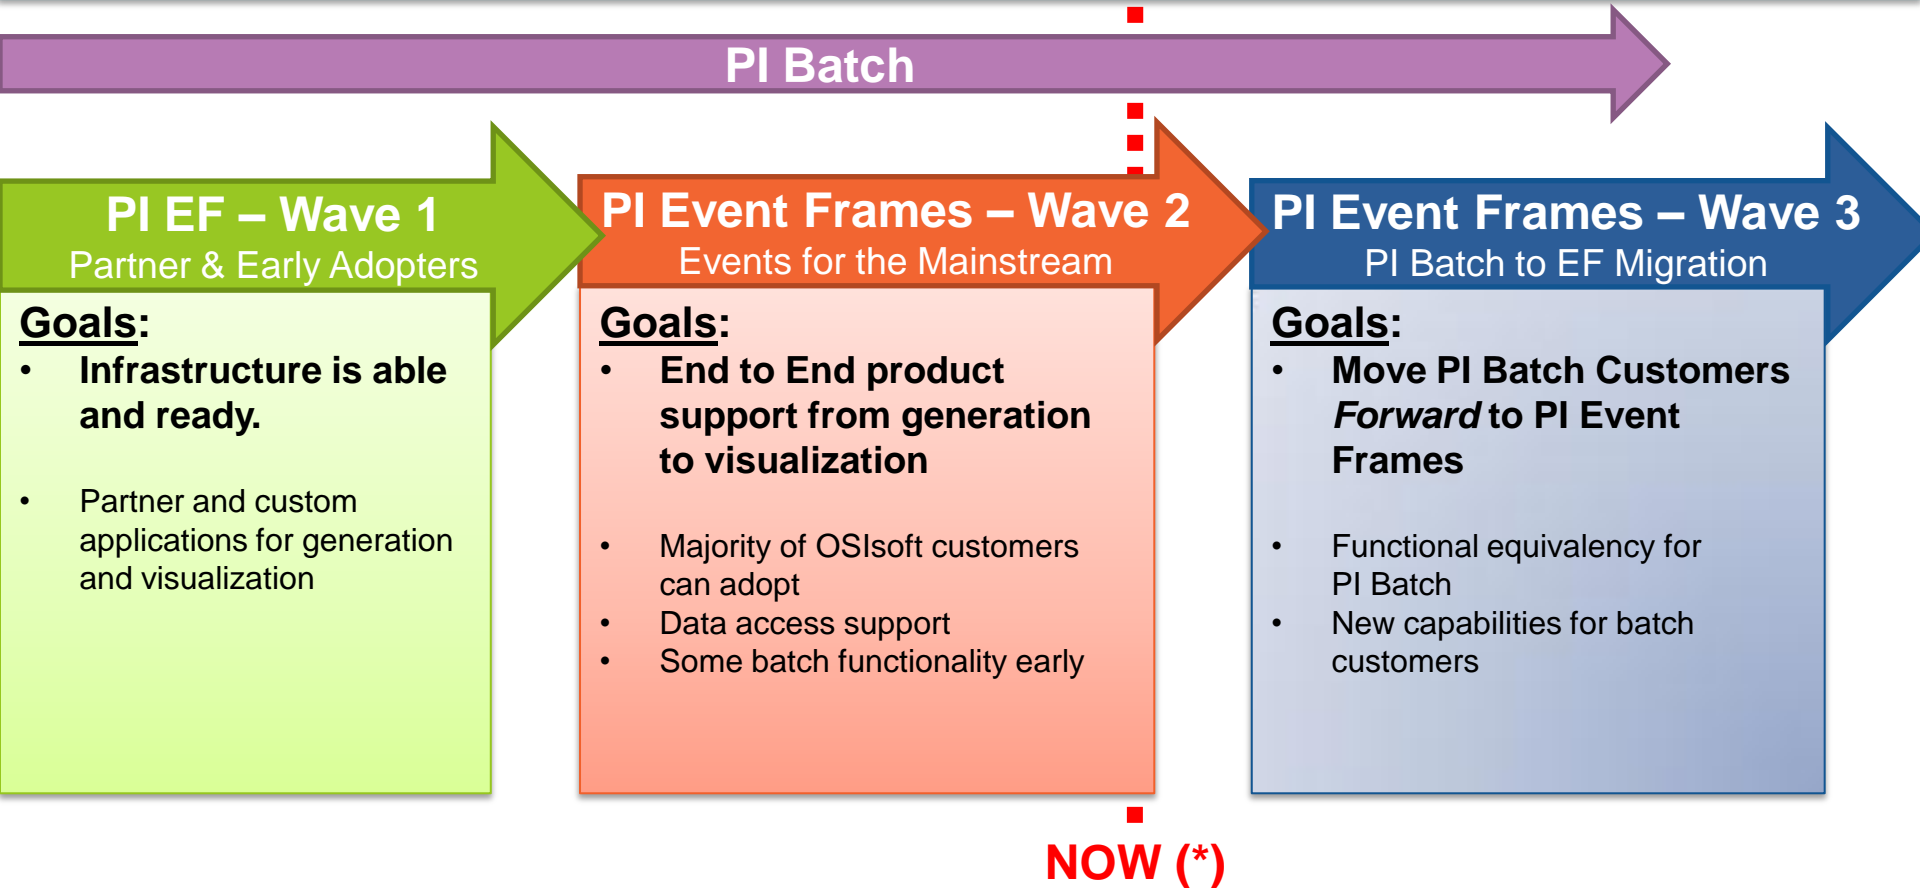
PI Batch

PI EF – Wave 1
Partner & Early Adopters

Goals:
- Infrastructure is able and ready.
- Partner and custom applications for generation and visualization

PI Event Frames – Wave 2
Events for the Mainstream

Goals:
- End to End product support from generation to visualization
- Majority of OSIsoft customers can adopt
- Data access support
- Some batch functionality early

PI Event Frames – Wave 3
PI Batch to EF Migration

Goals:
- Move PI Batch Customers *Forward* to PI Event Frames
- Functional equivalency for PI Batch
- New capabilities for batch customers

NOW (*)